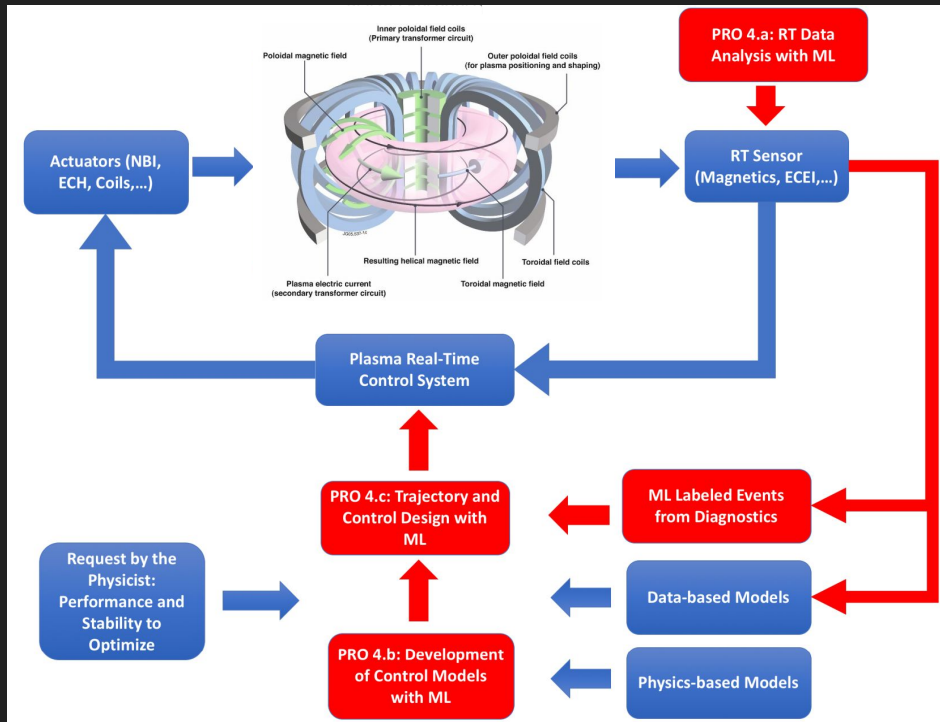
PRO 4.a: RT Data Analysis with ML

Actuators (NBI, ECH, Coils,...)

Inner poloidal field coils (Primary transformer circuit)

Poloidal magnetic field

Outer poloidal field coils (for plasma positioning and shaping)

Resulting helical magnetic field

Toroidal field coils

Plasma electric current (secondary transformer circuit)

Toroidal magnetic field

RT Sensor (Magnetics, ECEI,...)

Plasma Real-Time Control System

PRO 4.c: Trajectory and Control Design with ML

ML Labeled Events from Diagnostics

Request by the Physicist: Performance and Stability to Optimize

Data-based Models

PRO 4.b: Development of Control Models with ML

Physics-based Models